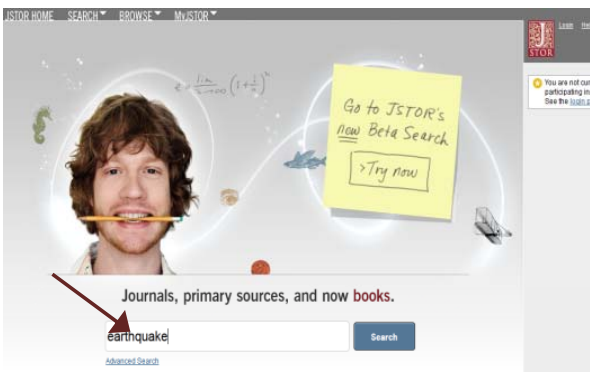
JSTOR HOME SEARCH▾ BROWSE▾ MyJSTOR▾

Login Help

JSTOR

You are not currently participating in... See the login p...

$e = \lim_{n\to\infty}\left(1+\frac{1}{n}\right)^n$

Go to JSTOR's new Beta Search

>Try now

Journals, primary sources, and now books.

earthquake

Search

Advanced Search